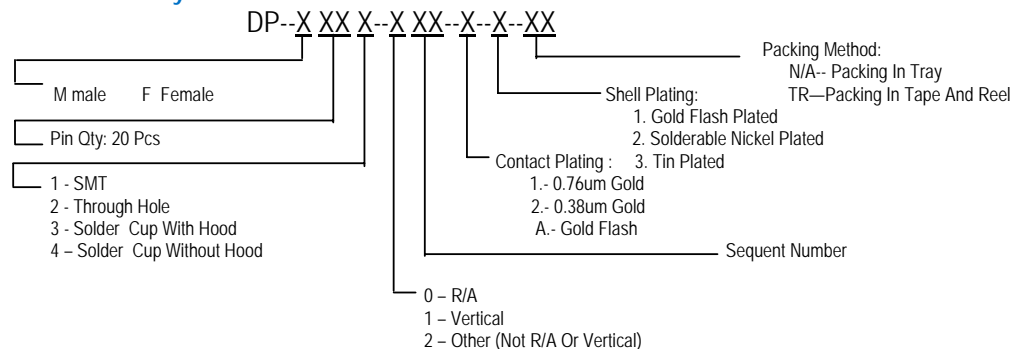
DP--X XX X--X XX--X--X--XX

M male F Female

Pin Qty: 20 Pcs

1 - SMT
2 - Through Hole
3 - Solder Cup With Hood
4 – Solder Cup Without Hood

Packing Method:
N/A-- Packing In Tray
TR—Packing In Tape And Reel

Shell Plating:
1. Gold Flash Plated
2. Solderable Nickel Plated
3. Tin Plated

Contact Plating :
1.- 0.76um Gold
2.- 0.38um Gold
A.- Gold Flash

Sequent Number

0 – R/A
1 – Vertical
2 – Other (Not R/A Or Vertical)